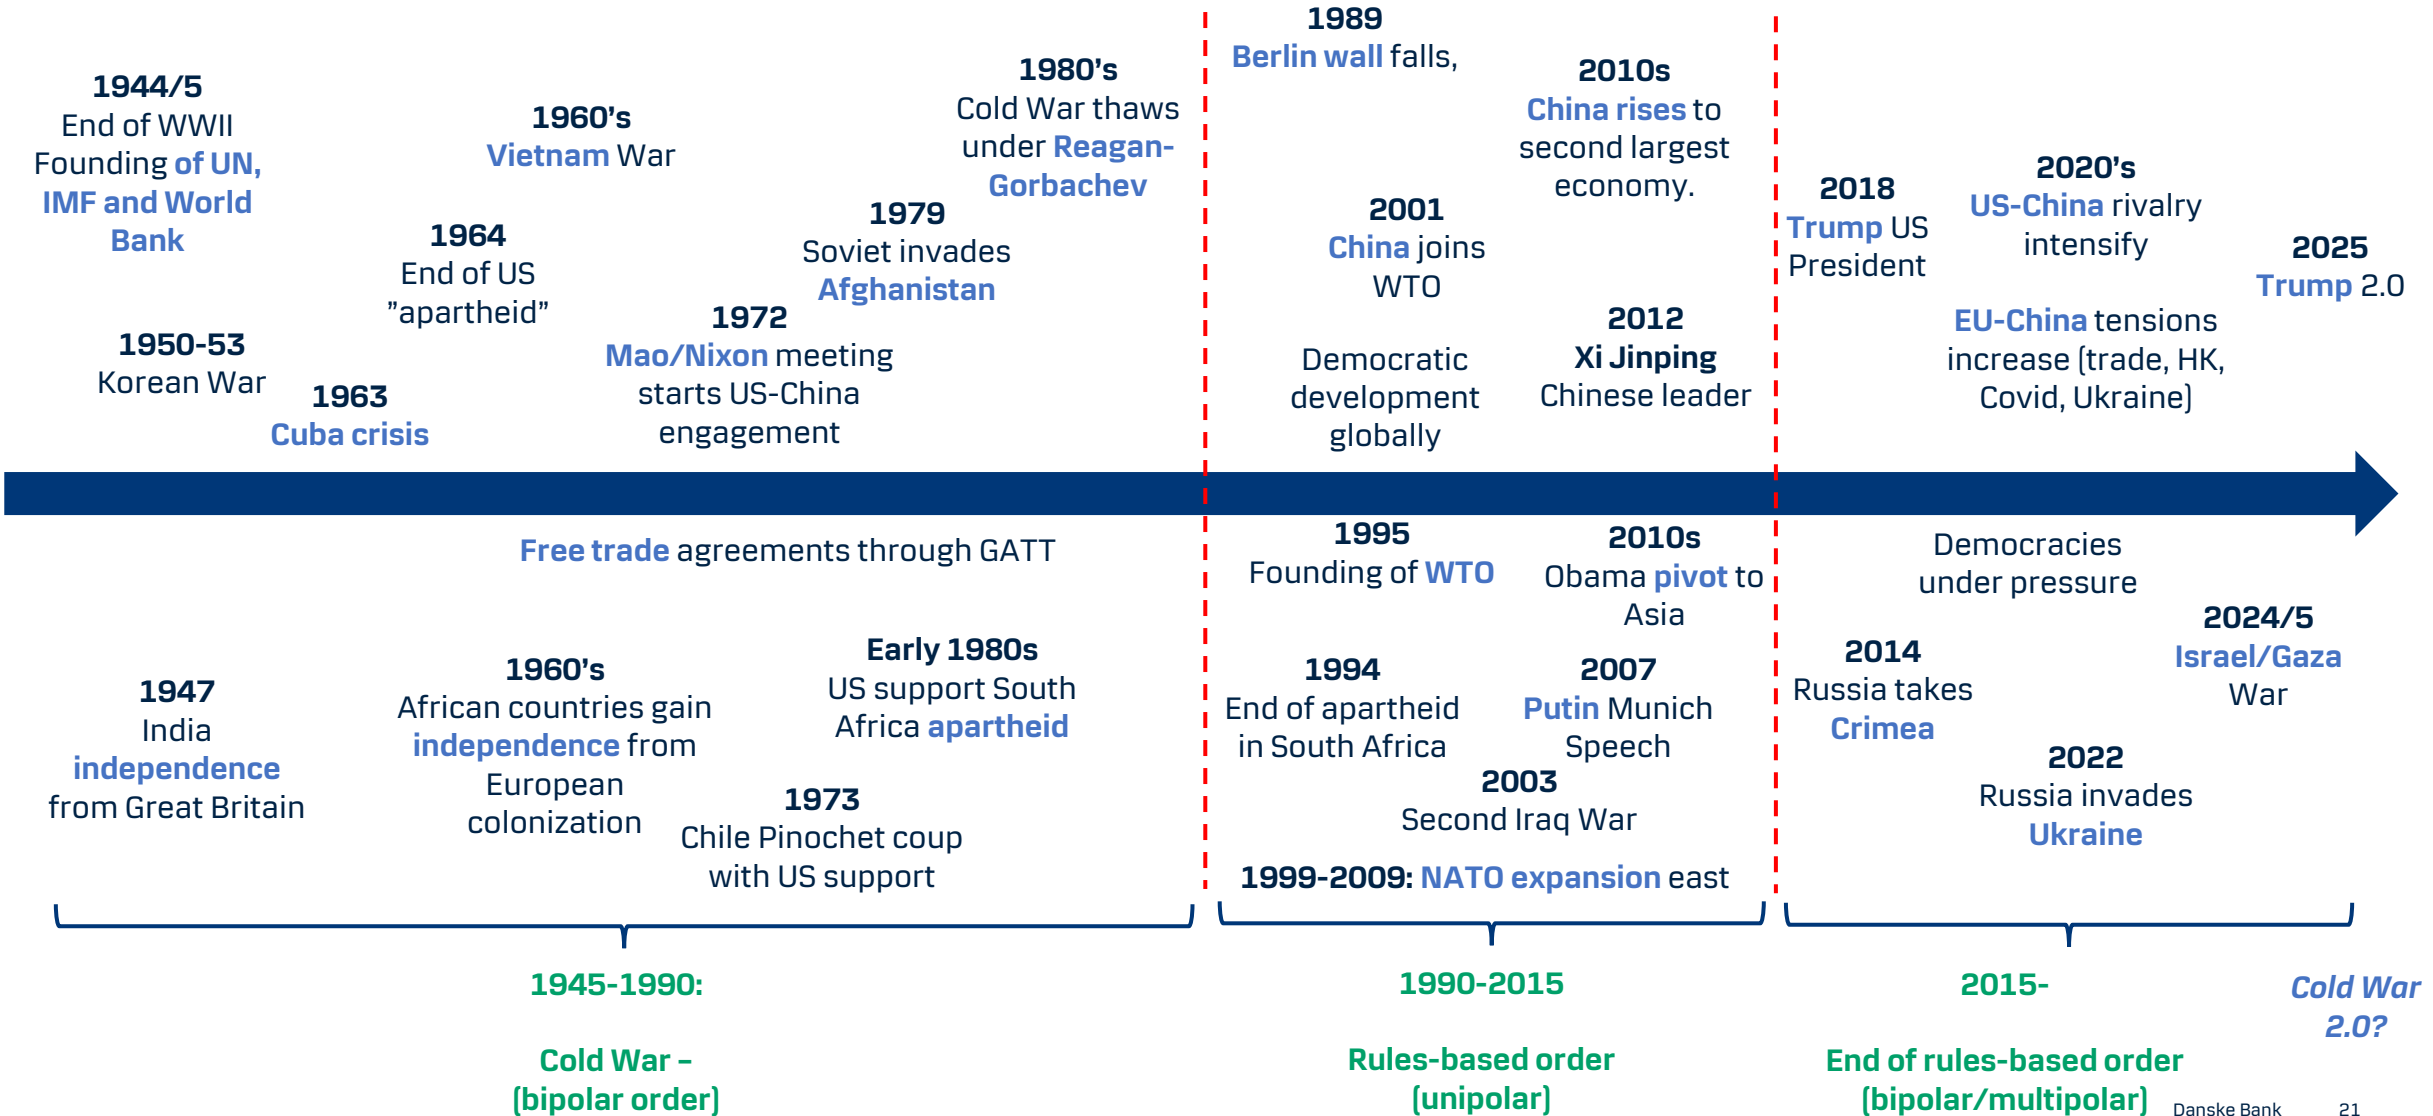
1944/5
End of WWII
Founding of UN, IMF and World Bank

1960's
Vietnam War

1980's
Cold War thaws under Reagan-Gorbachev

1989
Berlin wall falls,

2010s
China rises to second largest economy.

1964
End of US "apartheid"

1979
Soviet invades Afghanistan

2001
China joins WTO

2018
Trump US President

2020's
US-China rivalry intensify

2025
Trump 2.0

1950-53
Korean War

1963
Cuba crisis

1972
Mao/Nixon meeting starts US-China engagement

Democratic development globally

2012
Xi Jinping
Chinese leader

EU-China tensions increase (trade, HK, Covid, Ukraine)

Free trade agreements through GATT

1995
Founding of WTO

2010s
Obama pivot to Asia

Democracies under pressure

1947
India independence from Great Britain

1960's
African countries gain independence from European colonization

Early 1980s
US support South Africa apartheid

1973
Chile Pinochet coup with US support

1994
End of apartheid in South Africa

2007
Putin Munich Speech

2003
Second Iraq War

1999-2009: NATO expansion east

2014
Russia takes Crimea

2024/5
Israel/Gaza War

2022
Russia invades Ukraine

1945-1990:

Cold War –
(bipolar order)

1990-2015

Rules-based order
(unipolar)

2015-

End of rules-based order
(bipolar/multipolar)

Cold War 2.0?

Danske Bank 21